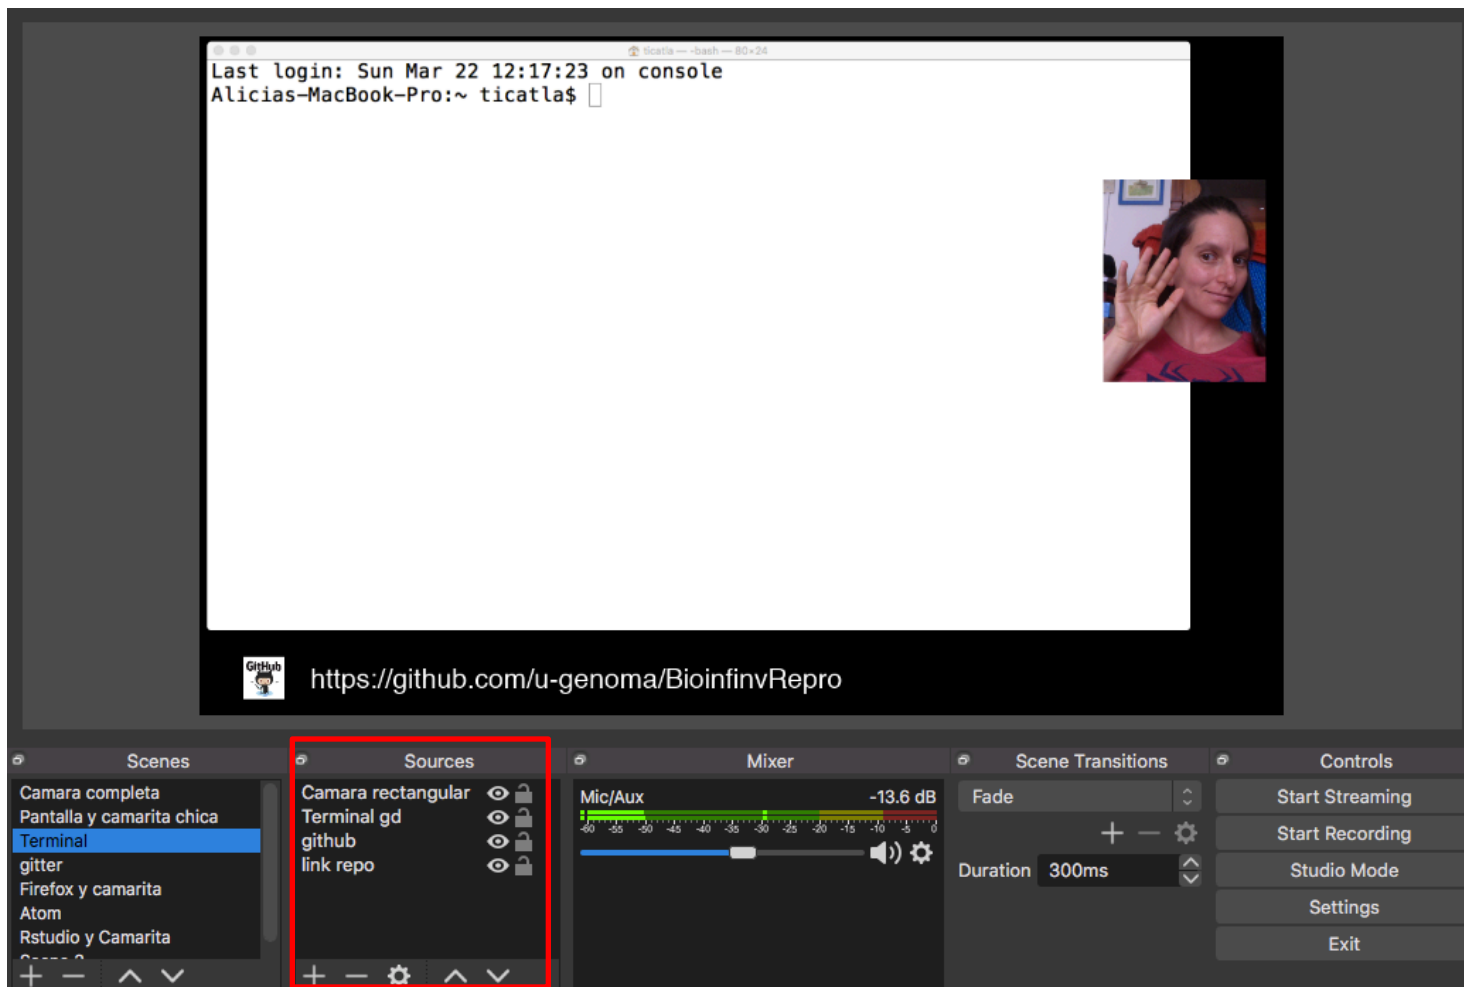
ticatla — -bash — 80×24

Last login: Sun Mar 22 12:17:23 on console
Alicias-MacBook-Pro:~ ticatla$

GitHub

https://github.com/u-genoma/BioinfinvRepro

Scenes

Camara completa
Pantalla y camarita chica
Terminal
gitter
Firefox y camarita
Atom
Rstudio y Camarita
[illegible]

Sources

Camara rectangular
Terminal gd
github
link repo

Mixer

Mic/Aux
-13.6 dB
-60 -55 -50 -45 -40 -35 -30 -25 -20 -15 -10 -5 0

Scene Transitions

Fade

Duration 300ms

Controls

Start Streaming
Start Recording
Studio Mode
Settings
Exit